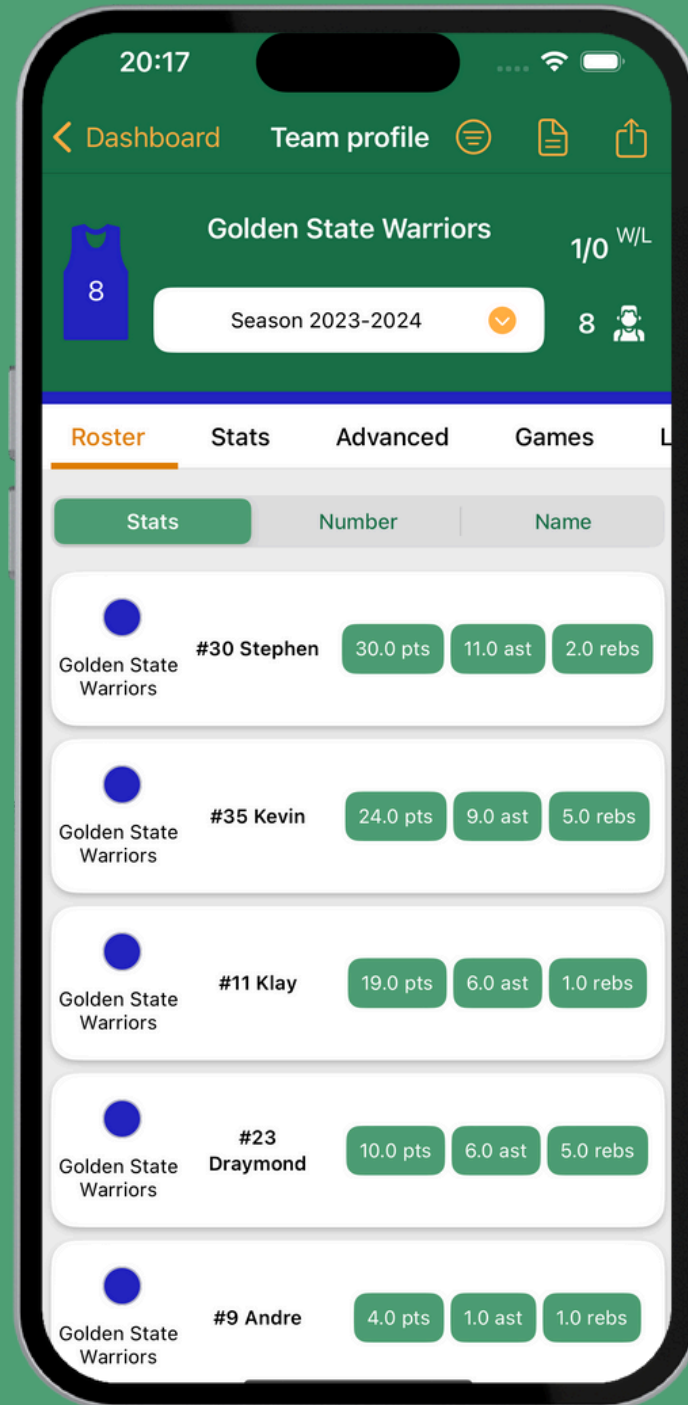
20:17

< Dashboard Team profile

8

Golden State Warriors

1/0 W/L

Season 2023-2024

8

Roster Stats Advanced Games L

Stats Number Name

Golden State Warriors #30 Stephen 30.0 pts 11.0 ast 2.0 rebs

Golden State Warriors #35 Kevin 24.0 pts 9.0 ast 5.0 rebs

Golden State Warriors #11 Klay 19.0 pts 6.0 ast 1.0 rebs

Golden State Warriors #23 Draymond 10.0 pts 6.0 ast 5.0 rebs

Golden State Warriors #9 Andre 4.0 pts 1.0 ast 1.0 rebs